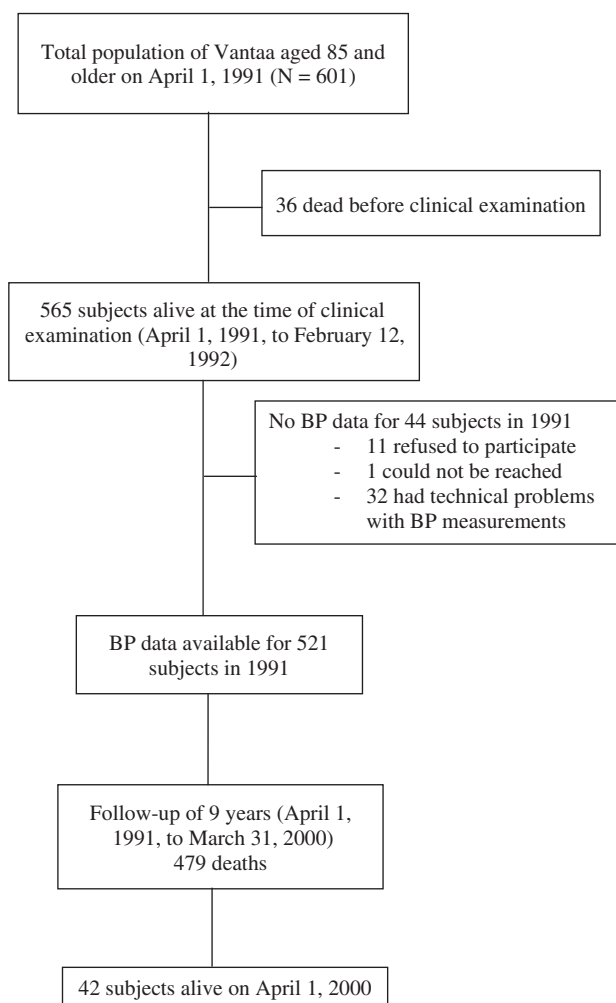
Total population of Vantaa aged 85 and older on April 1, 1991 (N = 601)

36 dead before clinical examination

565 subjects alive at the time of clinical examination (April 1, 1991, to February 12, 1992)

No BP data for 44 subjects in 1991
- 11 refused to participate
- 1 could not be reached
- 32 had technical problems with BP measurements

BP data available for 521 subjects in 1991

Follow-up of 9 years (April 1, 1991, to March 31, 2000)
479 deaths

42 subjects alive on April 1, 2000